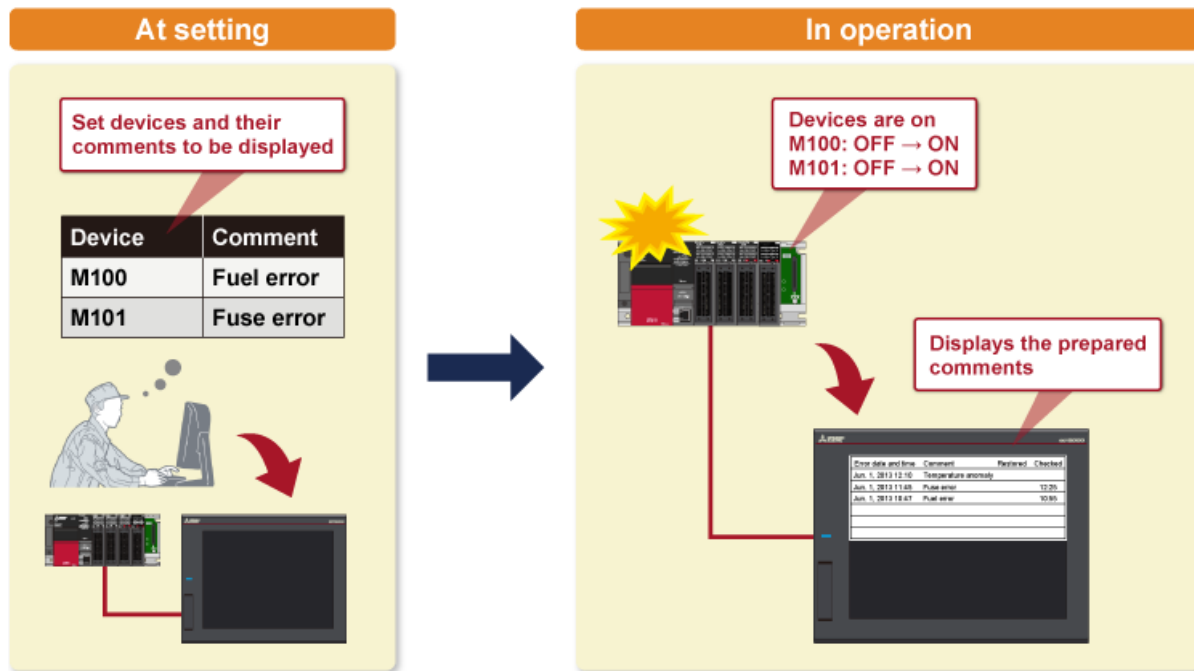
At setting

Set devices and their comments to be displayed

| Device | Comment |
|---|---|
| M100 | Fuel error |
| M101 | Fuse error |

In operation

Devices are on
M100: OFF → ON
M101: OFF → ON

Displays the prepared comments

| Error date and time | Comment | Restored | Checked |
|---|---|---|---|
| Jun. 1, 2013 12:10 | Temperature anomaly | | |
| Jun. 1, 2013 11:48 | Fuse error | | 12:26 |
| Jun. 1, 2013 10:47 | Fuel error | | 10:56 |